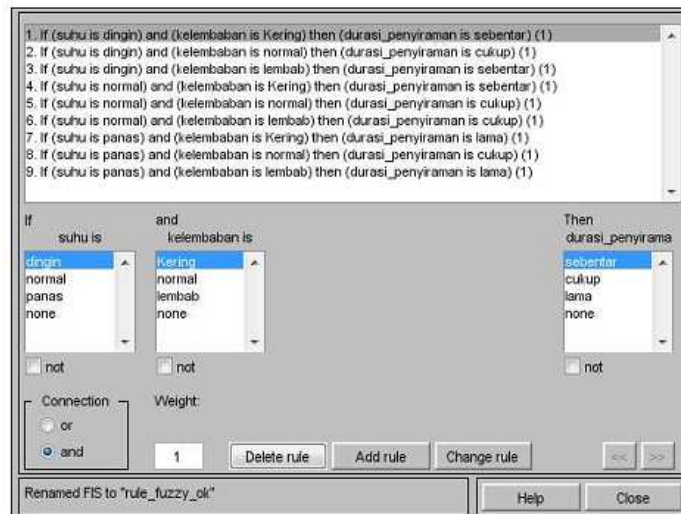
1. If (suhu is dingin) and (kelembaban is Kering) then (durasi_penyiraman is sebentar) (1)
2. If (suhu is dingin) and (kelembaban is normal) then (durasi_penyiraman is cukup) (1)
3. If (suhu is dingin) and (kelembaban is lembab) then (durasi_penyiraman is sebentar) (1)
4. If (suhu is normal) and (kelembaban is Kering) then (durasi_penyiraman is sebentar) (1)
5. If (suhu is normal) and (kelembaban is normal) then (durasi_penyiraman is cukup) (1)
6. If (suhu is normal) and (kelembaban is lembab) then (durasi_penyiraman is cukup) (1)
7. If (suhu is panas) and (kelembaban is Kering) then (durasi_penyiraman is lama) (1)
8. If (suhu is panas) and (kelembaban is normal) then (durasi_penyiraman is cukup) (1)
9. If (suhu is panas) and (kelembaban is lembab) then (durasi_penyiraman is lama) (1)

If
suhu is
dingin
normal
panas
none
not

and
kelembaban is
Kering
normal
lembab
none
not

Then
durasi_penyirama
sebentar
cukup
lama
none
not

Connection
or
and

Weight:
1

Delete rule
Add rule
Change rule
<<
>>

Renamed FIS to "rule_fuzzy_ok"

Help
Close